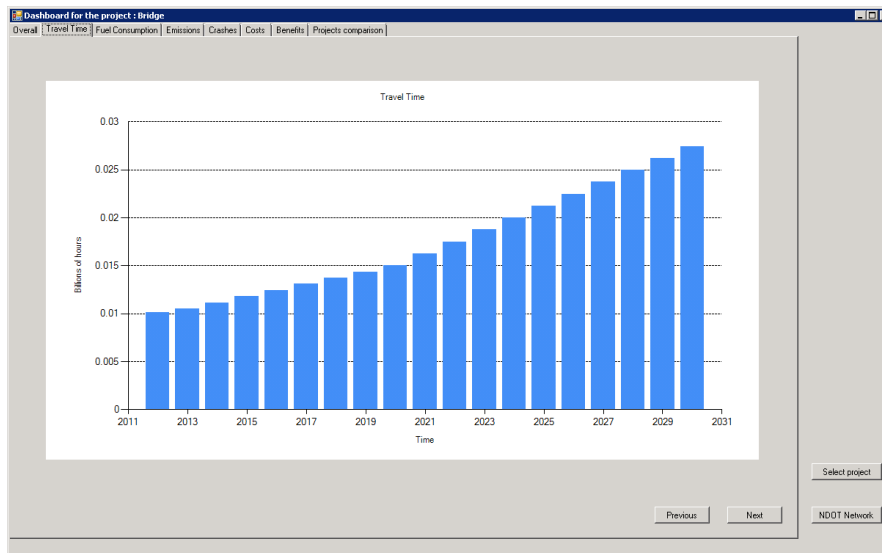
Dashboard for the project : Bridge

Overall | Travel Time | Fuel Consumption | Emissions | Crashes | Costs | Benefits | Projects comparison

Travel Time

Billions of hours

0.03
0.025
0.02
0.015
0.01
0.005
0

2011 2013 2015 2017 2019 2021 2023 2025 2027 2029 2031

Time

Select project

Previous

Next

NDOT Network